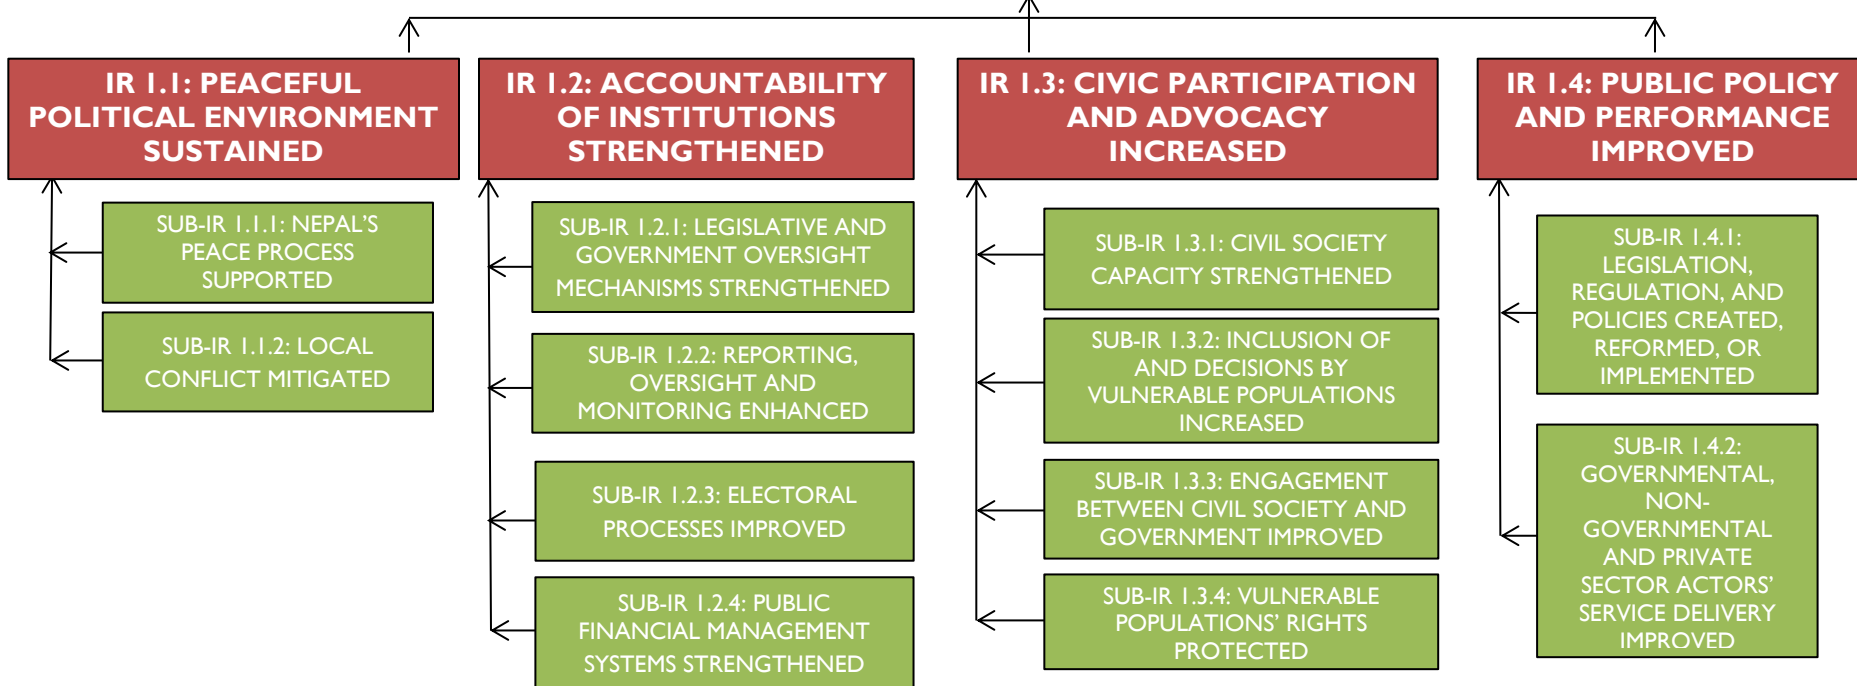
IR 1.1: PEACEFUL POLITICAL ENVIRONMENT SUSTAINED

SUB-IR 1.1.1: NEPAL'S PEACE PROCESS SUPPORTED

SUB-IR 1.1.2: LOCAL CONFLICT MITIGATED

IR 1.2: ACCOUNTABILITY OF INSTITUTIONS STRENGTHENED

SUB-IR 1.2.1: LEGISLATIVE AND GOVERNMENT OVERSIGHT MECHANISMS STRENGTHENED

SUB-IR 1.2.2: REPORTING, OVERSIGHT AND MONITORING ENHANCED

SUB-IR 1.2.3: ELECTORAL PROCESSES IMPROVED

SUB-IR 1.2.4: PUBLIC FINANCIAL MANAGEMENT SYSTEMS STRENGTHENED

IR 1.3: CIVIC PARTICIPATION AND ADVOCACY INCREASED

SUB-IR 1.3.1: CIVIL SOCIETY CAPACITY STRENGTHENED

SUB-IR 1.3.2: INCLUSION OF AND DECISIONS BY VULNERABLE POPULATIONS INCREASED

SUB-IR 1.3.3: ENGAGEMENT BETWEEN CIVIL SOCIETY AND GOVERNMENT IMPROVED

SUB-IR 1.3.4: VULNERABLE POPULATIONS' RIGHTS PROTECTED

IR 1.4: PUBLIC POLICY AND PERFORMANCE IMPROVED

SUB-IR 1.4.1: LEGISLATION, REGULATION, AND POLICIES CREATED, REFORMED, OR IMPLEMENTED

SUB-IR 1.4.2: GOVERNMENTAL, NON-GOVERNMENTAL AND PRIVATE SECTOR ACTORS' SERVICE DELIVERY IMPROVED